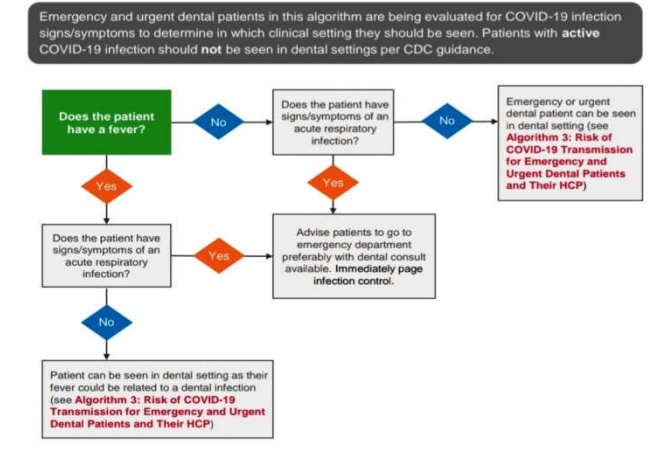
Emergency and urgent dental patients in this algorithm are being evaluated for COVID-19 infection signs/symptoms to determine in which clinical setting they should be seen. Patients with **active** COVID-19 infection should **not** be seen in dental settings per CDC guidance.

Does the patient have a fever?

No

Does the patient have signs/symptoms of an acute respiratory infection?

No

Emergency or urgent dental patient can be seen in dental setting (see Algorithm 3: Risk of COVID-19 Transmission for Emergency and Urgent Dental Patients and Their HCP)

Yes

Yes

Does the patient have signs/symptoms of an acute respiratory infection?

Yes

Advise patients to go to emergency department preferably with dental consult available. Immediately page infection control.

No

Patient can be seen in dental setting as their fever could be related to a dental infection (see Algorithm 3: Risk of COVID-19 Transmission for Emergency and Urgent Dental Patients and Their HCP)